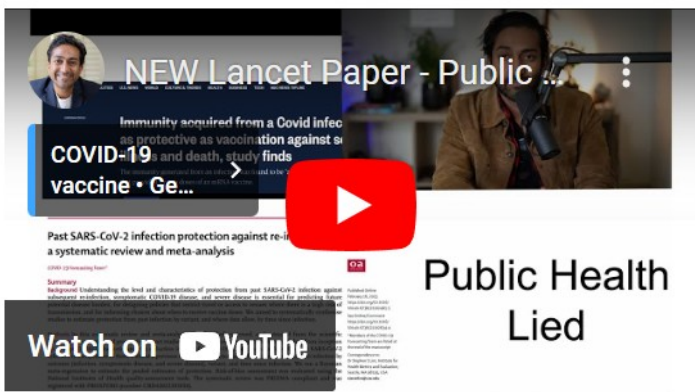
NEW Lancet Paper - Public ...

COVID-19 vaccine • Ge...

Immunity acquired from a Covid infec as protective as vaccination against se ss and death, study finds

Past SARS-CoV-2 infection protection against re-in a systematic review and meta-analysis

COVID-19 Forecasting Team*

Summary

Public Health Lied

Watch on YouTube